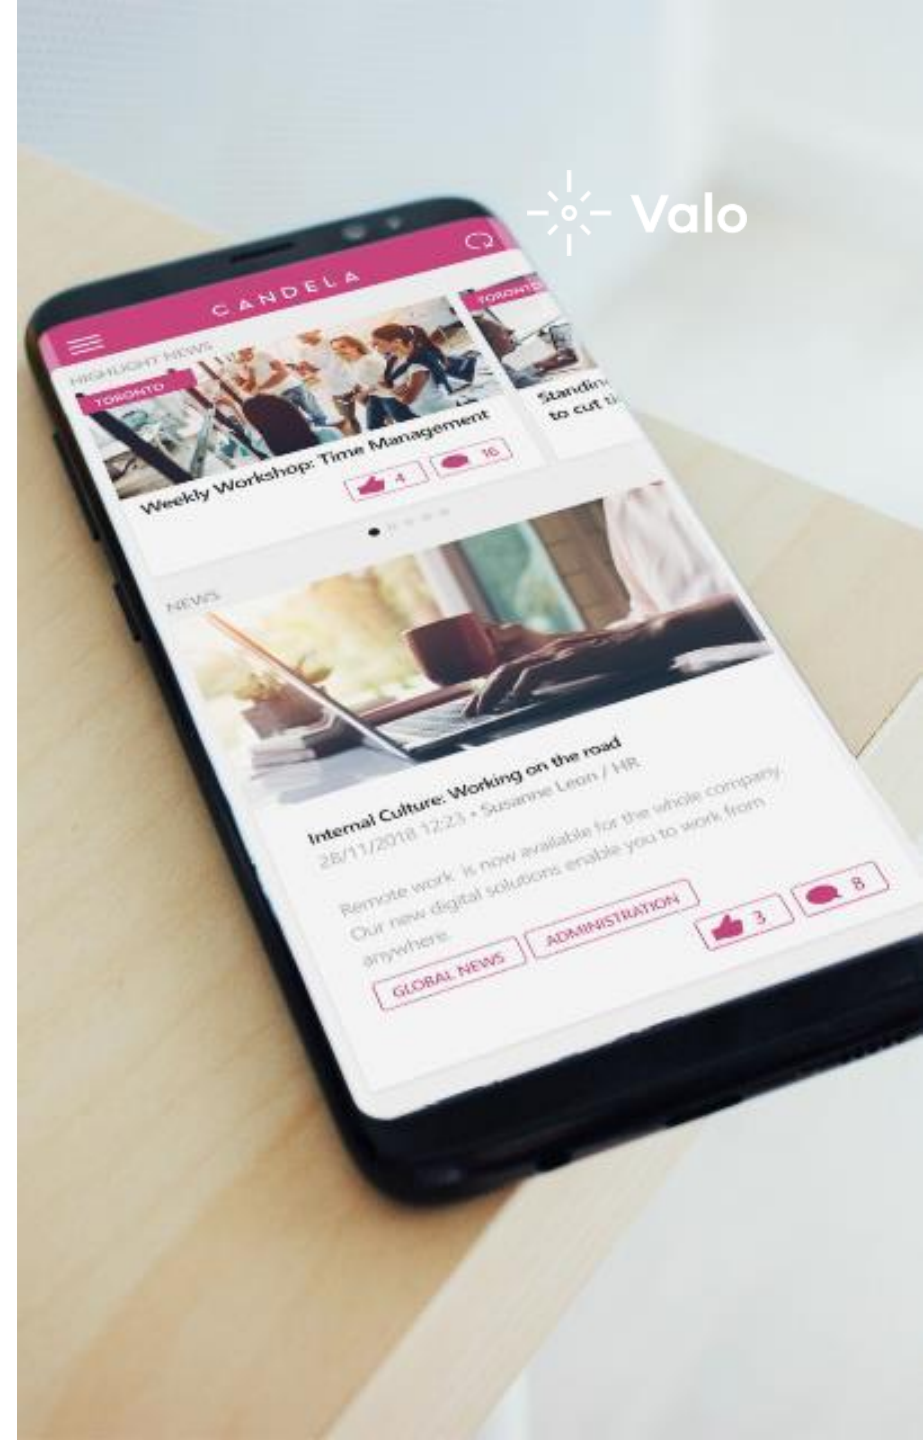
Valo

CANDELA

HIGHLIGHT NEWS

TORONTO

Weekly Workshop: Time Management

4

16

TORONTO

Standin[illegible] to cut t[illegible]

NEWS

Internal Culture: Working on the road

26/11/2018 12:23 • Susanne Leon / HR

Remote work is now available for the whole company. Our new digital solutions enable you to work from anywhere.

GLOBAL NEWS

ADMINISTRATION

3

8